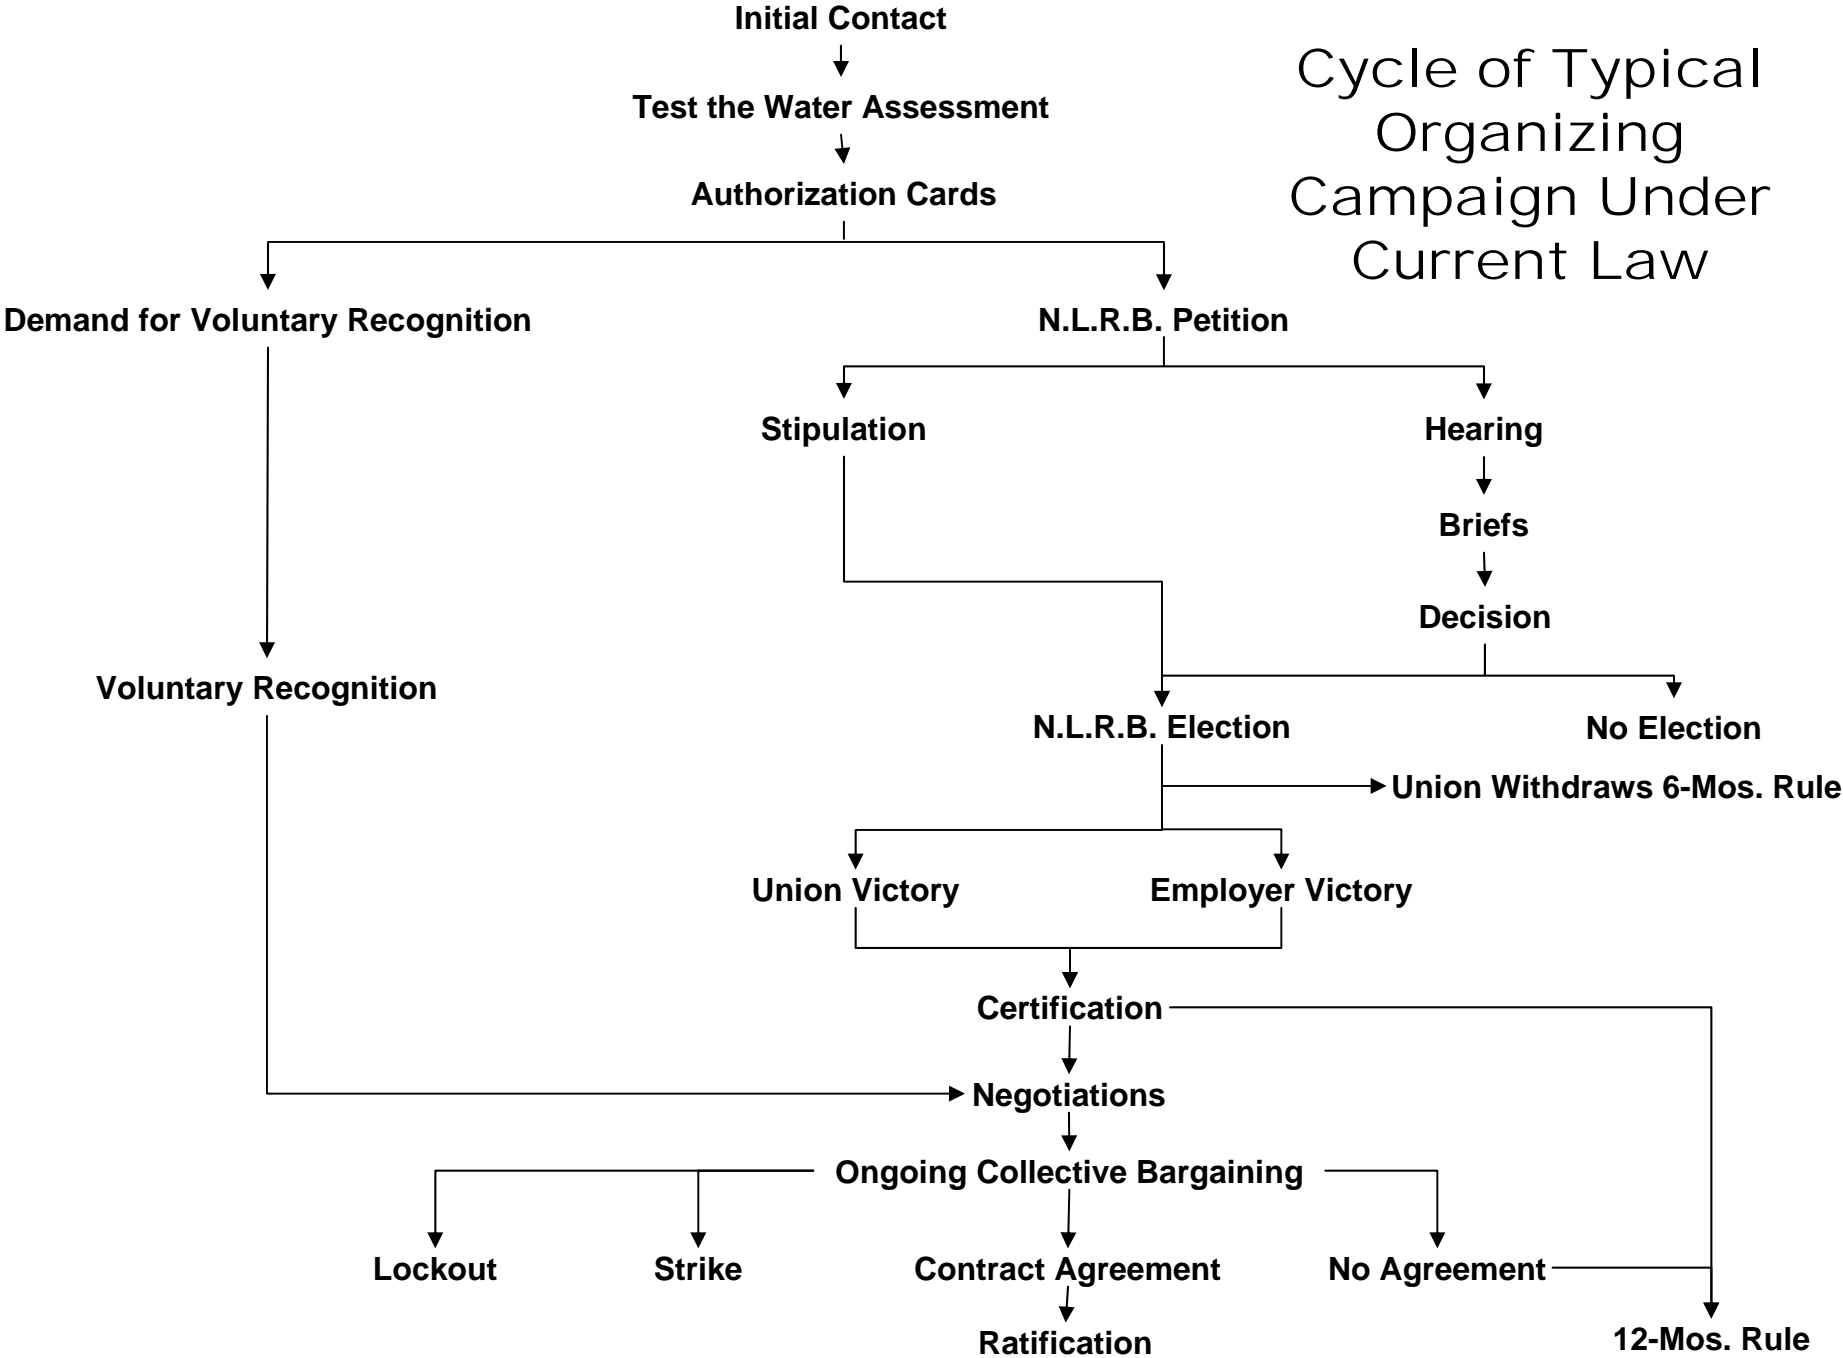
Initial Contact

Test the Water Assessment

Authorization Cards

Cycle of Typical Organizing Campaign Under Current Law

Demand for Voluntary Recognition

N.L.R.B. Petition

Stipulation

Hearing

Briefs

Decision

Voluntary Recognition

N.L.R.B. Election

No Election

Union Withdraws 6-Mos. Rule

Union Victory

Employer Victory

Certification

Negotiations

Ongoing Collective Bargaining

Lockout

Strike

Contract Agreement

No Agreement

Ratification

12-Mos. Rule